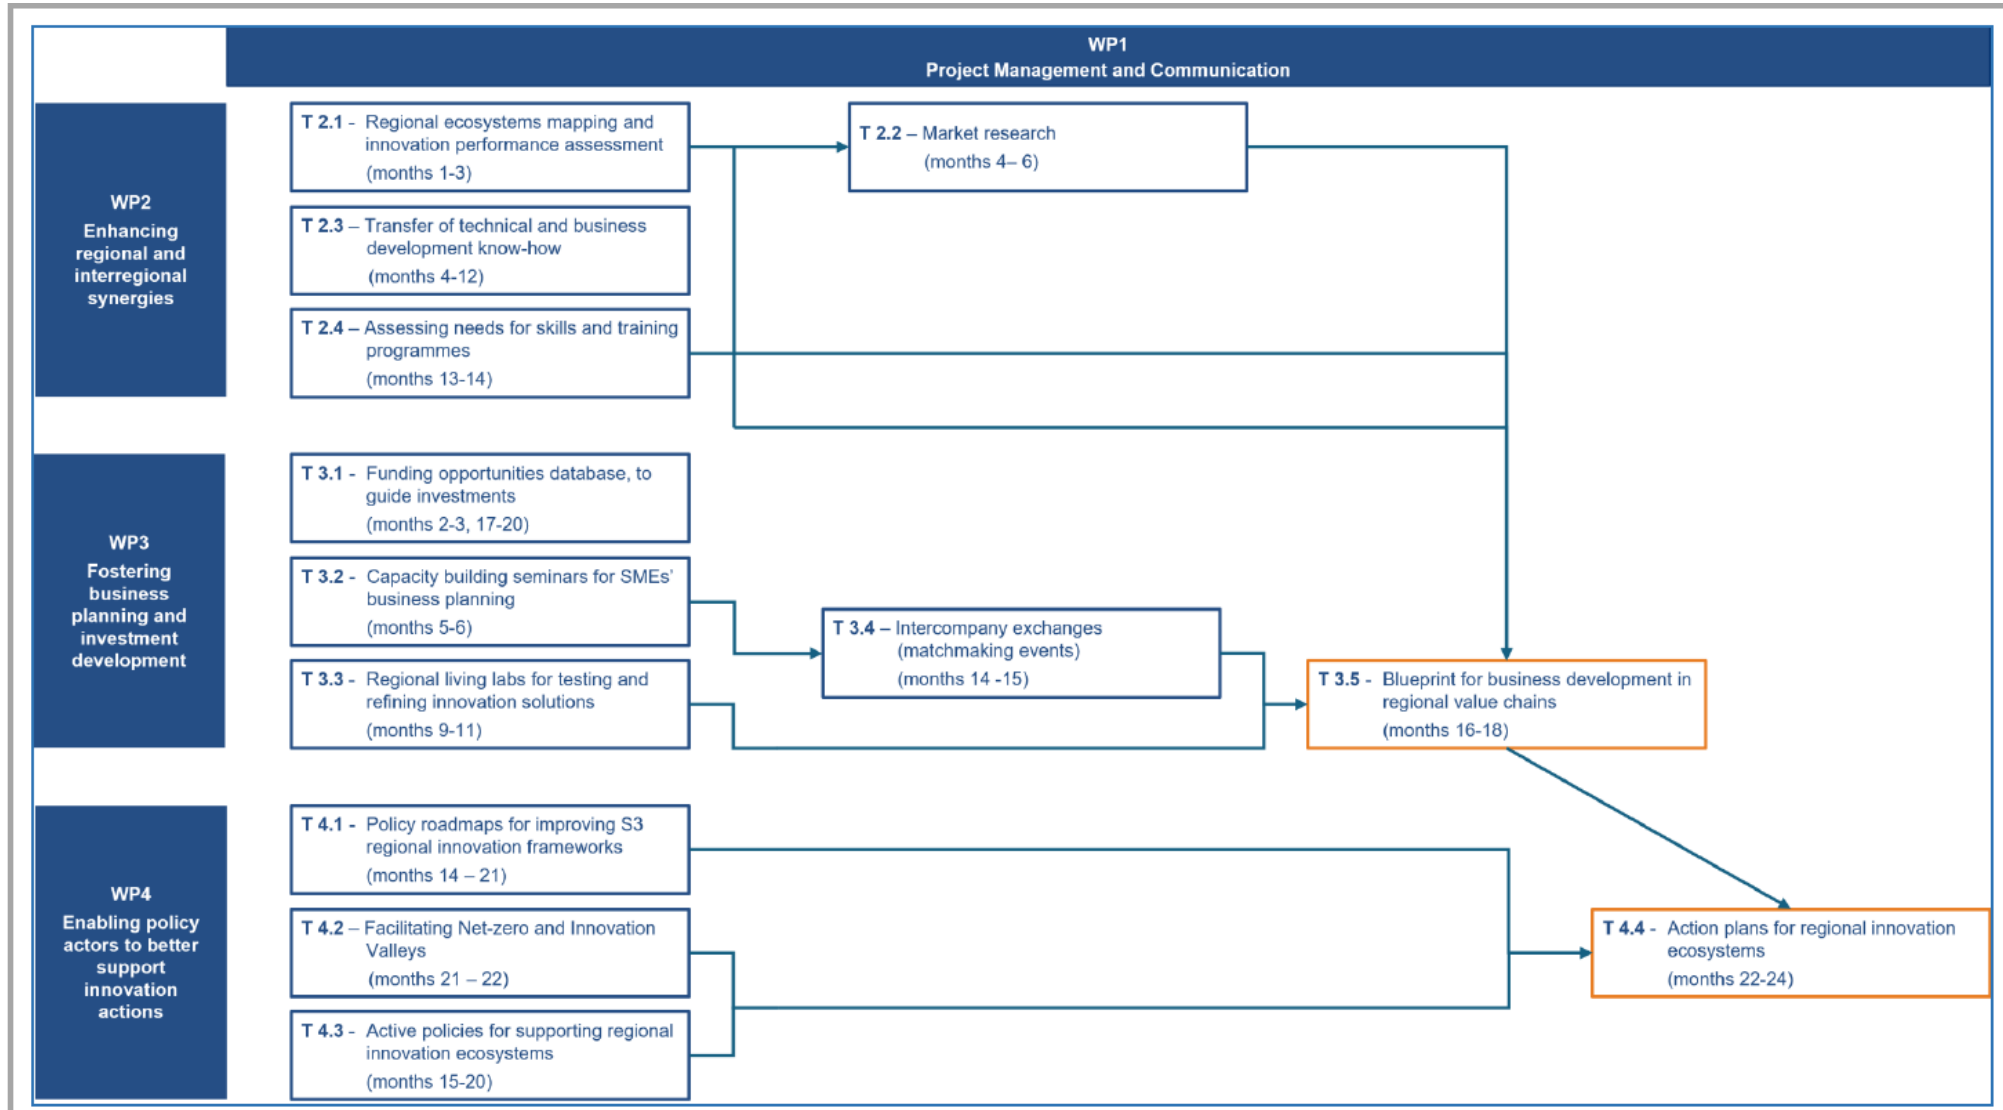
WP1
Project Management and Communication

WP2
Enhancing regional and interregional synergies

T 2.1 - Regional ecosystems mapping and innovation performance assessment
(months 1-3)

T 2.2 – Market research
(months 4– 6)

T 2.3 – Transfer of technical and business development know-how
(months 4-12)

T 2.4 – Assessing needs for skills and training programmes
(months 13-14)

WP3
Fostering business planning and investment development

T 3.1 - Funding opportunities database, to guide investments
(months 2-3, 17-20)

T 3.2 - Capacity building seminars for SMEs' business planning
(months 5-6)

T 3.4 – Intercompany exchanges (matchmaking events)
(months 14 -15)

T 3.3 - Regional living labs for testing and refining innovation solutions
(months 9-11)

T 3.5 - Blueprint for business development in regional value chains
(months 16-18)

WP4
Enabling policy actors to better support innovation actions

T 4.1 - Policy roadmaps for improving S3 regional innovation frameworks
(months 14 – 21)

T 4.2 – Facilitating Net-zero and Innovation Valleys
(months 21 – 22)

T 4.4 - Action plans for regional innovation ecosystems
(months 22-24)

T 4.3 - Active policies for supporting regional innovation ecosystems
(months 15-20)